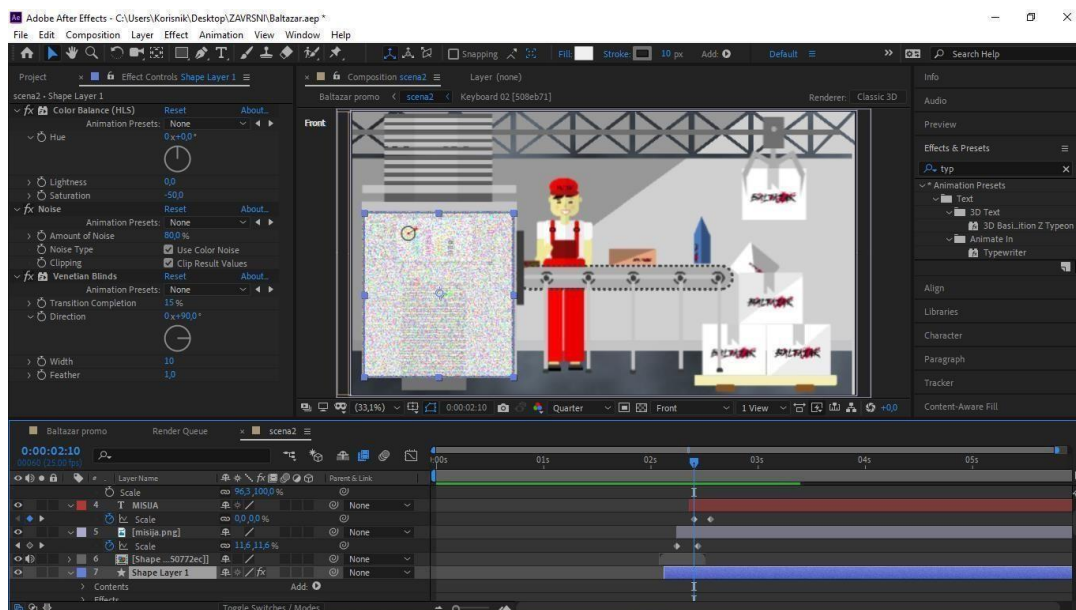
Adobe After Effects - C:\Users\Korisnik\Desktop\ZAVRSNI\Baltazar.aep *

File Edit Composition Layer Effect Animation View Window Help

Snapping Fill: Stroke: 10 px Add: Default Search Help

Project Effect Controls Shape Layer 1

scena2 - Shape Layer 1

fx Color Balance (HLS) Reset About...

Animation Presets: None

Hue 0x+0,0°

Lightness 0,0

Saturation -50,0

fx Noise Reset About...

Animation Presets: None

Amount of Noise 80,0 %

Noise Type Use Color Noise

Clipping Clip Result Values

fx Venetian Blinds Reset About...

Animation Presets: None

Transition Completion 15 %

Direction 0x+90,0°

Width 10

Feather 1,0

Composition scena2 Layer (none)

Baltazar promo scena2 Keyboard 02 [508eb71]

Renderer: Classic 3D

Front

(33,1%) 0:00:02:10 Quarter Front 1 View +0,0

Info

Audio

Preview

Effects & Presets

typ

* Animation Presets

Text

3D Text

3D Basi...ition Z Typeon

Animate In

Typewriter

Align

Libraries

Character

Paragraph

Tracker

Content-Aware Fill

Baltazar promo Render Queue scena2

0:00:02:10

00060 (25.00 fps)

Layer Name Parent & Link

Scale 96,3,100,0 %

4 T MISIJA None

Scale 0,0,0,0 %

5 [misija.png] None

Scale 11,6,11,6 %

6 [Shape ...50772ec]] None

7 Shape Layer 1 None

Contents Add:

Effects

Toggle Switches / Modes

:00s 01s 02s 03s 04s 05s